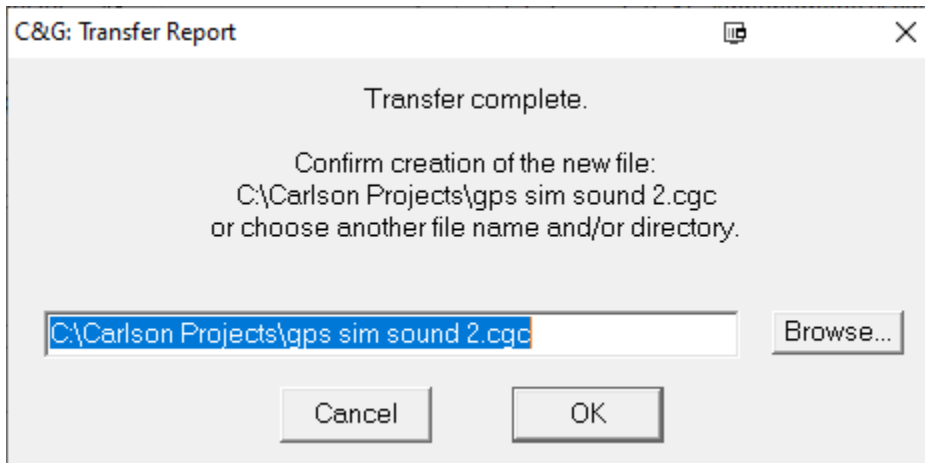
C&G: Transfer Report

Transfer complete.

Confirm creation of the new file:
C:\Carlson Projects\gps sim sound 2.cgc
or choose another file name and/or directory.

C:\Carlson Projects\gps sim sound 2.cgc

Browse...

Cancel

OK